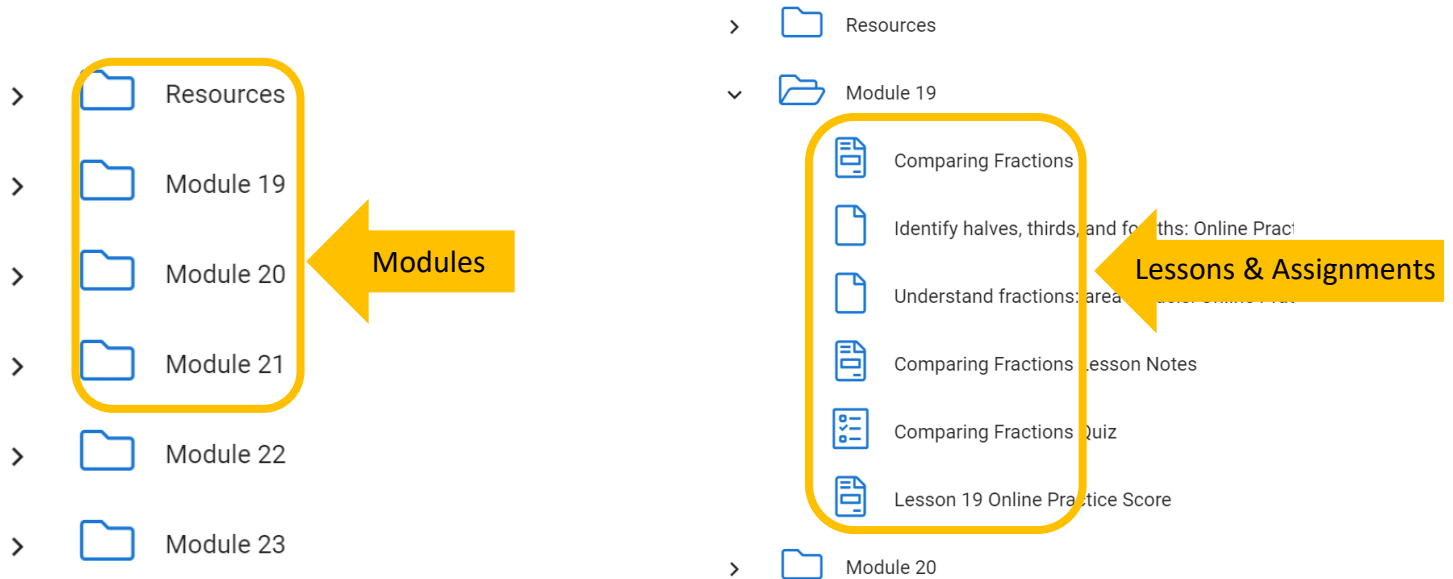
Resources

Module 19

Module 20

Module 21

Module 22

Module 23

Modules

Resources

Module 19

Comparing Fractions

Identify halves, thirds, and fo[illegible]ths: Online Pract

Understand fractions: area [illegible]

Comparing Fractions Lesson Notes

Comparing Fractions Quiz

Lesson 19 Online Practice Score

Module 20

Lessons & Assignments